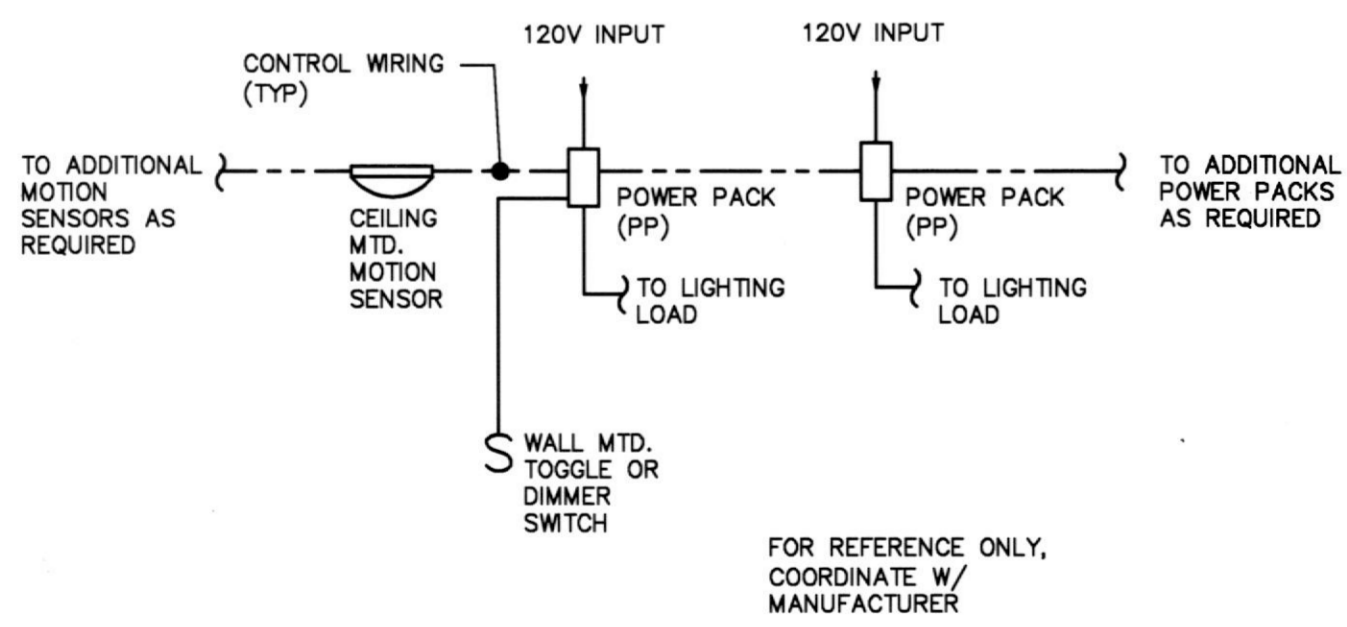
120V INPUT

120V INPUT

CONTROL WIRING (TYP)

TO ADDITIONAL MOTION SENSORS AS REQUIRED

CEILING MTD. MOTION SENSOR

POWER PACK (PP)

POWER PACK (PP)

TO ADDITIONAL POWER PACKS AS REQUIRED

TO LIGHTING LOAD

TO LIGHTING LOAD

S WALL MTD. TOGGLE OR DIMMER SWITCH

FOR REFERENCE ONLY, COORDINATE W/ MANUFACTURER